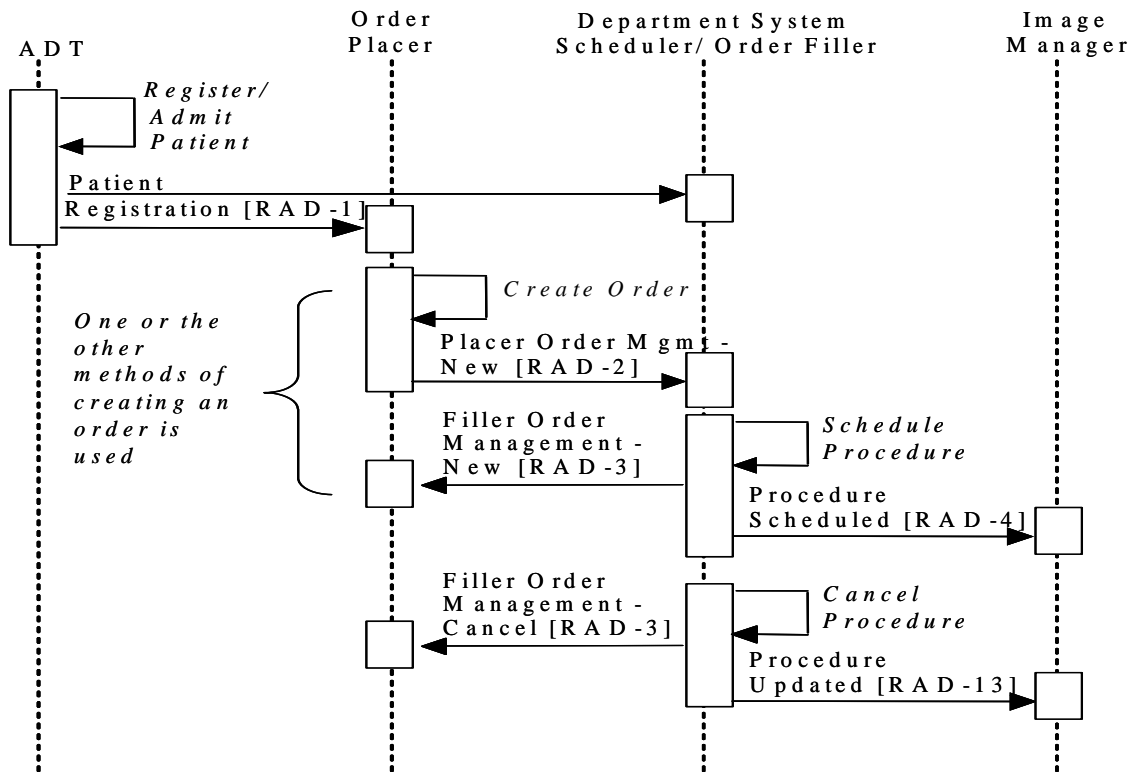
ADT

Order Placer

Department System Scheduler/ Order Filler

Image Manager

Register/ Admit Patient

Patient Registration [RAD-1]

Create Order

One or the other methods of creating an order is used

Placer Order Mgmt - New [RAD-2]

Filler Order Management - New [RAD-3]

Schedule Procedure

Procedure Scheduled [RAD-4]

Filler Order Management - Cancel [RAD-3]

Cancel Procedure

Procedure Updated [RAD-13]